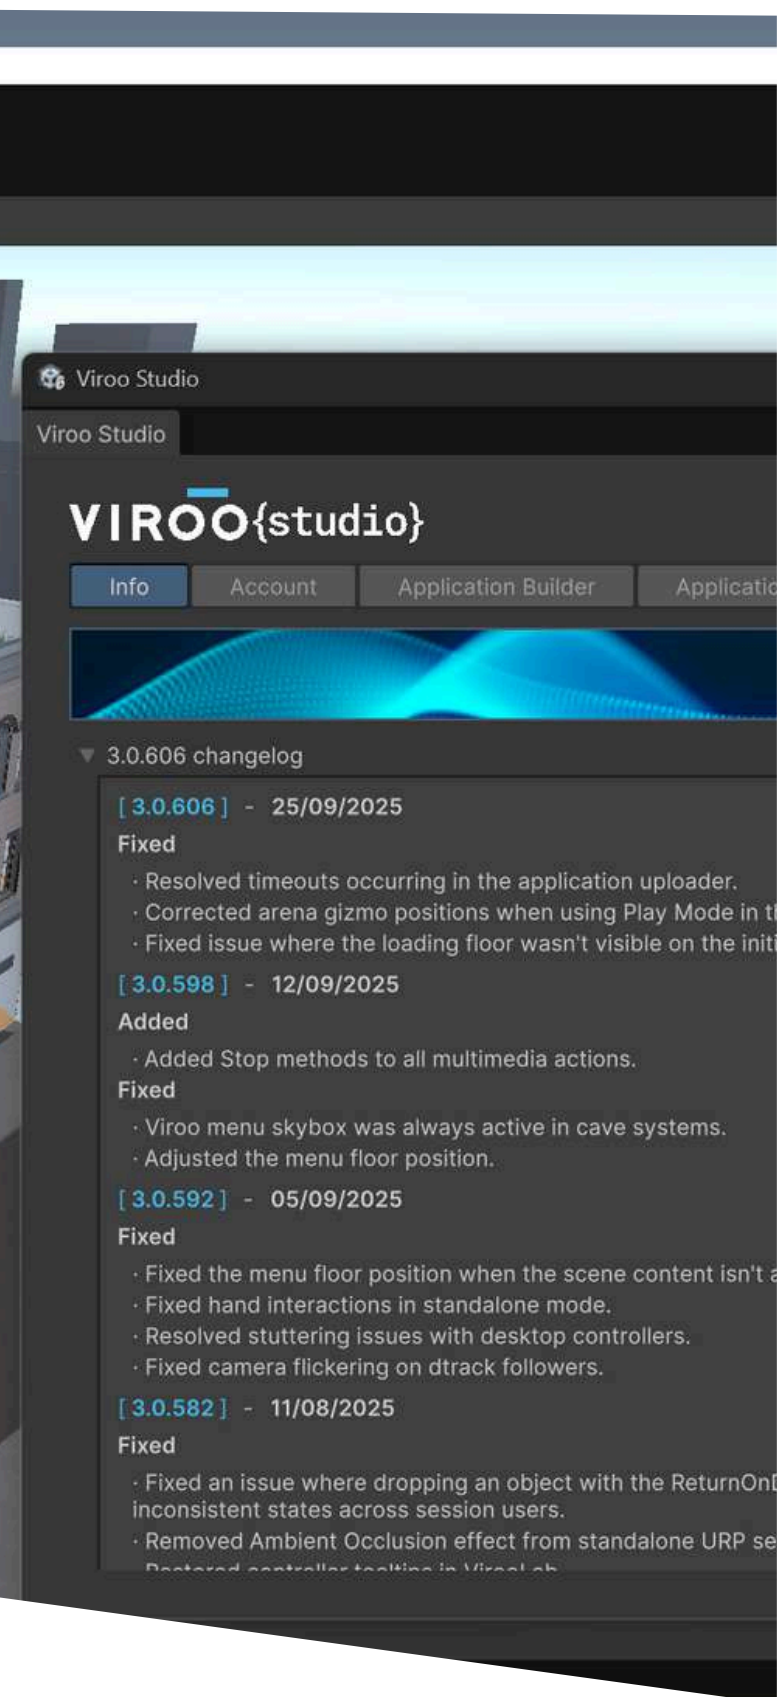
Viroo Studio

Viroo Studio

VIROO{studio}

Info Account Application Builder Applicatic

▼ 3.0.606 changelog

[ 3.0.606 ] - 25/09/2025

Fixed

· Resolved timeouts occurring in the application uploader.
· Corrected arena gizmo positions when using Play Mode in t
· Fixed issue where the loading floor wasn't visible on the initi

[ 3.0.598 ] - 12/09/2025

Added

· Added Stop methods to all multimedia actions.

Fixed

· Viroo menu skybox was always active in cave systems.
· Adjusted the menu floor position.

[ 3.0.592 ] - 05/09/2025

Fixed

· Fixed the menu floor position when the scene content isn't a
· Fixed hand interactions in standalone mode.
· Resolved stuttering issues with desktop controllers.
· Fixed camera flickering on dtrack followers.

[ 3.0.582 ] - 11/08/2025

Fixed

· Fixed an issue where dropping an object with the ReturnOn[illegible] inconsistent states across session users.
· Removed Ambient Occlusion effect from standalone URP se
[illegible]